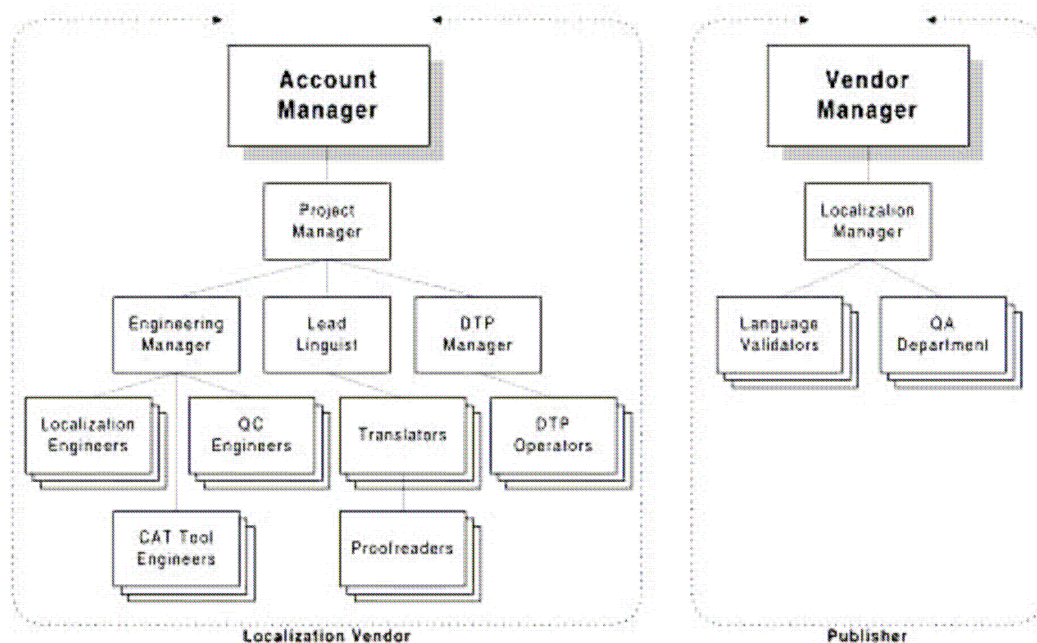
Account Manager

Project Manager

Engineering Manager

Lead Linguist

DTP Manager

Localization Engineers

QC Engineers

Translators

DTP Operators

CAT Tool Engineers

Proofreaders

Localization Vendor

Vendor Manager

Localization Manager

Language Validators

QA Department

Publisher